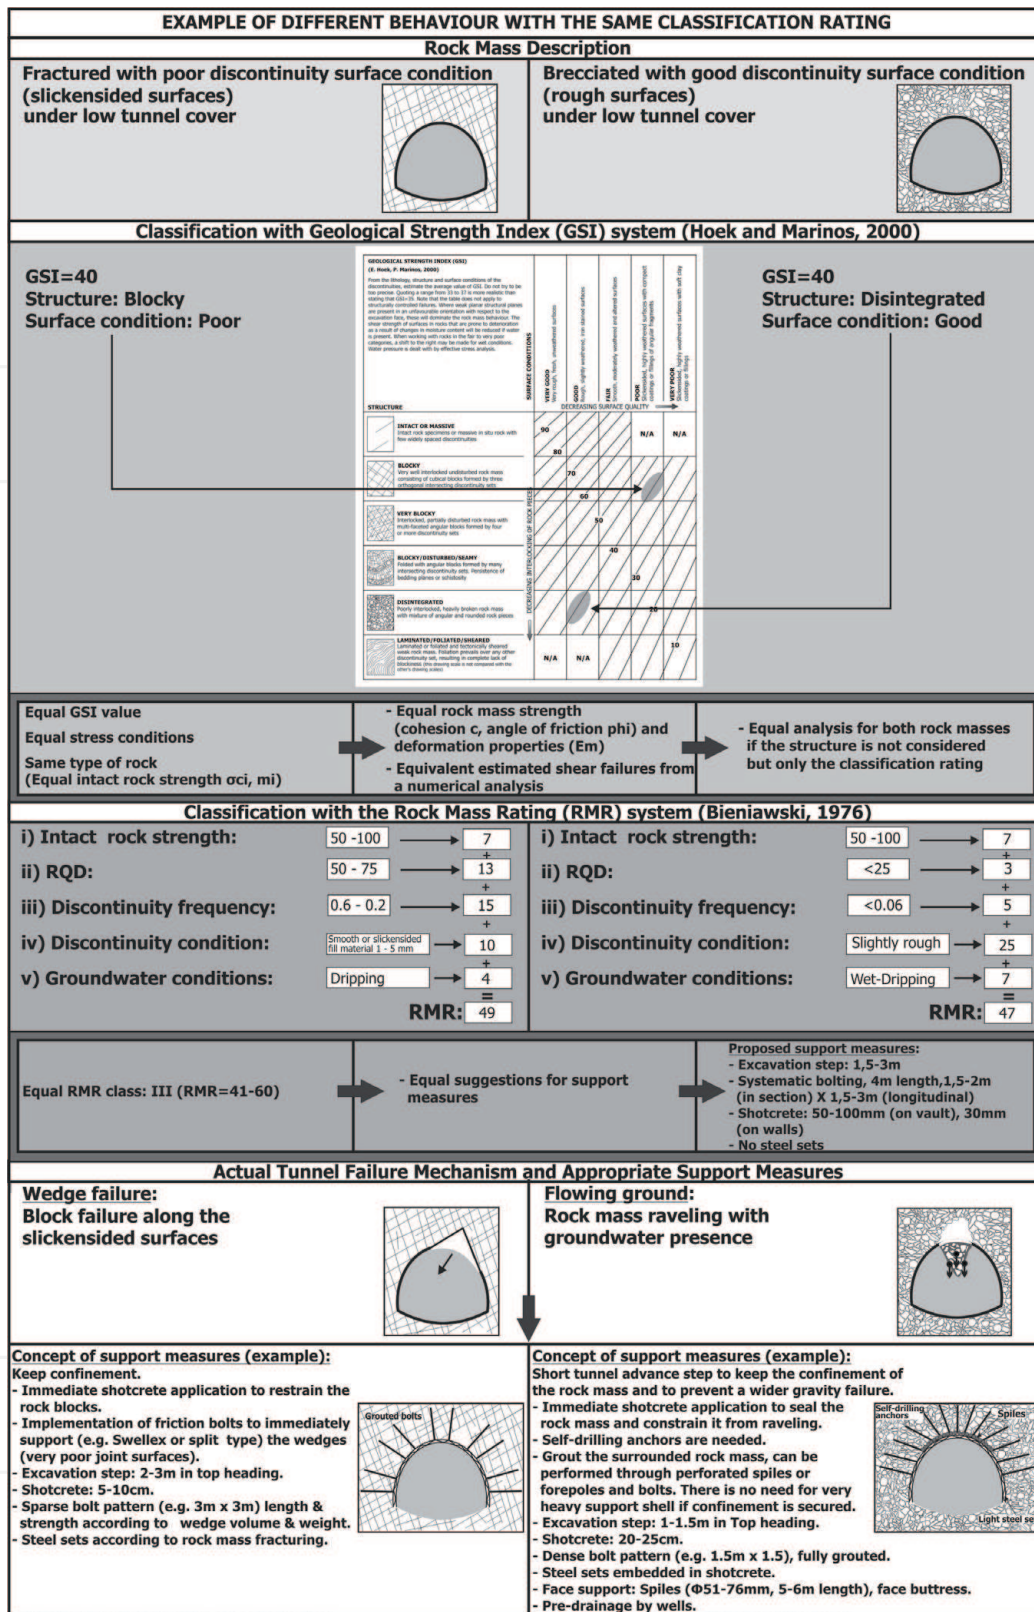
EXAMPLE OF DIFFERENT BEHAVIOUR WITH THE SAME CLASSIFICATION RATING

Rock Mass Description

Fractured with poor discontinuity surface condition (slickensided surfaces) under low tunnel cover

Brecciated with good discontinuity surface condition (rough surfaces) under low tunnel cover

Classification with Geological Strength Index (GSI) system (Hoek and Marinos, 2000)

GSI=40
Structure: Blocky
Surface condition: Poor

GEOLOGICAL STRENGTH INDEX (GSI)
(E. Hoek, P. Marinos, 2000)

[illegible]

SURFACE CONDITIONS
VERY GOOD
GOOD
FAIR
POOR
VERY POOR
DECREASING SURFACE QUALITY
STRUCTURE
INTACT OR MASSIVE
BLOCKY
VERY BLOCKY
BLOCKY/DISTURBED/SEAMY
DISINTEGRATED
LAMINATED/FOLIATED/SHEARED
DECREASING INTERLOCKING OF ROCK PIECES
90
80
70
60
50
40
30
20
10
N/A
N/A
N/A
N/A

GSI=40
Structure: Disintegrated
Surface condition: Good

Equal GSI value
Equal stress conditions
Same type of rock (Equal intact rock strength σci, mi)

- Equal rock mass strength (cohesion c, angle of friction phi) and deformation properties (Em)
- Equivalent estimated shear failures from a numerical analysis

- Equal analysis for both rock masses if the structure is not considered but only the classification rating

Classification with the Rock Mass Rating (RMR) system (Bieniawski, 1976)

i) Intact rock strength: 50 -100 → 7
+
ii) RQD: 50 - 75 → 13
+
iii) Discontinuity frequency: 0.6 - 0.2 → 15
+
iv) Discontinuity condition: Smooth or slickensided fill material 1 - 5 mm → 10
+
v) Groundwater conditions: Dripping → 4
=
RMR: 49

i) Intact rock strength: 50 -100 → 7
+
ii) RQD: <25 → 3
+
iii) Discontinuity frequency: <0.06 → 5
+
iv) Discontinuity condition: Slightly rough → 25
+
v) Groundwater conditions: Wet-Dripping → 7
=
RMR: 47

Equal RMR class: III (RMR=41-60)

- Equal suggestions for support measures

Proposed support measures:
- Excavation step: 1,5-3m
- Systematic bolting, 4m length,1,5-2m (in section) X 1,5-3m (longitudinal)
- Shotcrete: 50-100mm (on vault), 30mm (on walls)
- No steel sets

Actual Tunnel Failure Mechanism and Appropriate Support Measures

Wedge failure:
Block failure along the slickensided surfaces

Flowing ground:
Rock mass raveling with groundwater presence

Concept of support measures (example):
Keep confinement.
- Immediate shotcrete application to restrain the rock blocks.
- Implementation of friction bolts to immediately support (e.g. Swellex or split type) the wedges (very poor joint surfaces).
- Excavation step: 2-3m in top heading.
- Shotcrete: 5-10cm.
- Sparse bolt pattern (e.g. 3m x 3m) length & strength according to wedge volume & weight.
- Steel sets according to rock mass fracturing.

Grouted bolts

Concept of support measures (example):
Short tunnel advance step to keep the confinement of the rock mass and to prevent a wider gravity failure.
- Immediate shotcrete application to seal the rock mass and constrain it from raveling.
- Self-drilling anchors are needed.
- Grout the surrounded rock mass, can be performed through perforated spiles or forepoles and bolts. There is no need for very heavy support shell if confinement is secured.
- Excavation step: 1-1.5m in Top heading.
- Shotcrete: 20-25cm.
- Dense bolt pattern (e.g. 1.5m x 1.5), fully grouted.
- Steel sets embedded in shotcrete.
- Face support: Spiles (Φ51-76mm, 5-6m length), face buttress.
- Pre-drainage by wells.

Self-drilling anchors
Spiles
Light steel se